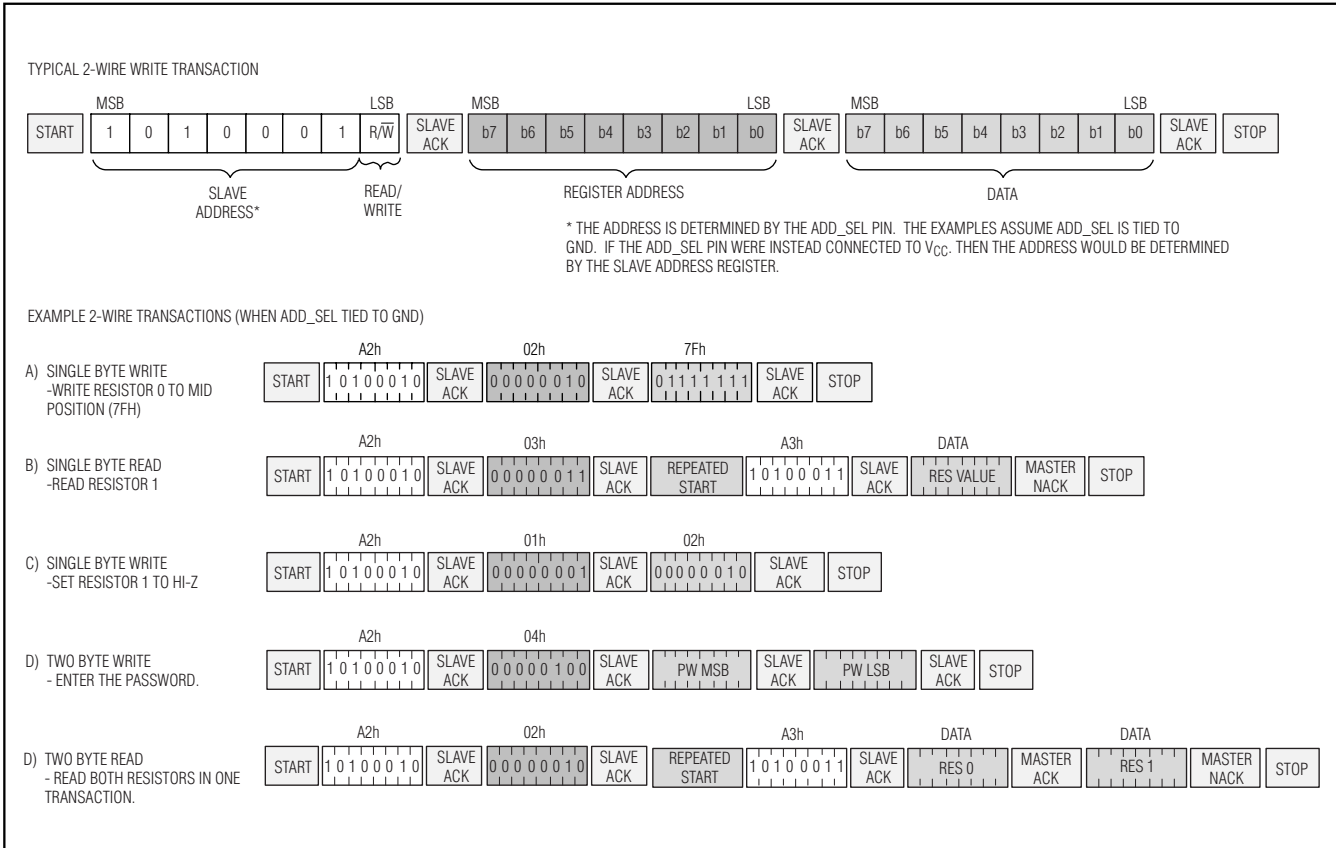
TYPICAL 2-WIRE WRITE TRANSACTION

MSB LSB MSB LSB MSB LSB

START 1 0 1 0 0 0 1 R/$\overline{W}$ SLAVE ACK b7 b6 b5 b4 b3 b2 b1 b0 SLAVE ACK b7 b6 b5 b4 b3 b2 b1 b0 SLAVE ACK STOP

SLAVE ADDRESS* READ/ WRITE REGISTER ADDRESS DATA

* THE ADDRESS IS DETERMINED BY THE ADD_SEL PIN. THE EXAMPLES ASSUME ADD_SEL IS TIED TO GND. IF THE ADD_SEL PIN WERE INSTEAD CONNECTED TO $V_{CC}$. THEN THE ADDRESS WOULD BE DETERMINED BY THE SLAVE ADDRESS REGISTER.

EXAMPLE 2-WIRE TRANSACTIONS (WHEN ADD_SEL TIED TO GND)

A) SINGLE BYTE WRITE -WRITE RESISTOR 0 TO MID POSITION (7FH)

A2h 02h 7Fh

START 1 0 1 0 0 0 1 0 SLAVE ACK 0 0 0 0 0 0 1 0 SLAVE ACK 0 1 1 1 1 1 1 1 SLAVE ACK STOP

B) SINGLE BYTE READ -READ RESISTOR 1

A2h 03h A3h DATA

START 1 0 1 0 0 0 1 0 SLAVE ACK 0 0 0 0 0 0 1 1 SLAVE ACK REPEATED START 1 0 1 0 0 0 1 1 SLAVE ACK RES VALUE MASTER NACK STOP

C) SINGLE BYTE WRITE -SET RESISTOR 1 TO HI-Z

A2h 01h 02h

START 1 0 1 0 0 0 1 0 SLAVE ACK 0 0 0 0 0 0 0 1 SLAVE ACK 0 0 0 0 0 0 1 0 SLAVE ACK STOP

D) TWO BYTE WRITE - ENTER THE PASSWORD.

A2h 04h

START 1 0 1 0 0 0 1 0 SLAVE ACK 0 0 0 0 0 1 0 0 SLAVE ACK PW MSB SLAVE ACK PW LSB SLAVE ACK STOP

D) TWO BYTE READ - READ BOTH RESISTORS IN ONE TRANSACTION.

A2h 02h A3h DATA DATA

START 1 0 1 0 0 0 1 0 SLAVE ACK 0 0 0 0 0 0 1 0 SLAVE ACK REPEATED START 1 0 1 0 0 0 1 1 SLAVE ACK RES 0 MASTER ACK RES 1 MASTER NACK STOP